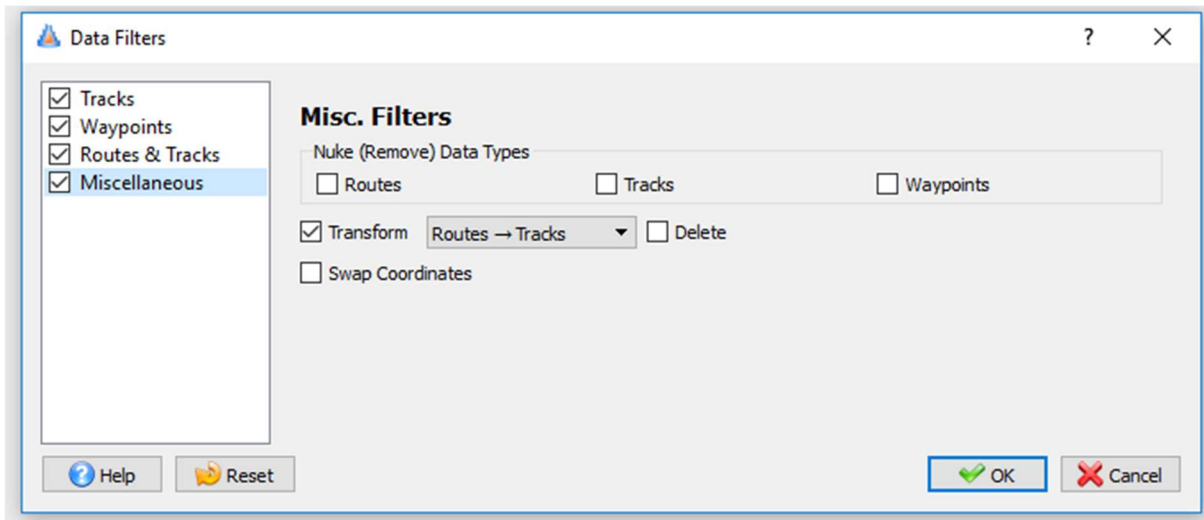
Data Filters

?

X

☑ Tracks
☑ Waypoints
☑ Routes & Tracks
☑ Miscellaneous

Misc. Filters

Nuke (Remove) Data Types

☐ Routes ☐ Tracks ☐ Waypoints

☑ Transform Routes → Tracks ☐ Delete

☐ Swap Coordinates

Help Reset

OK Cancel